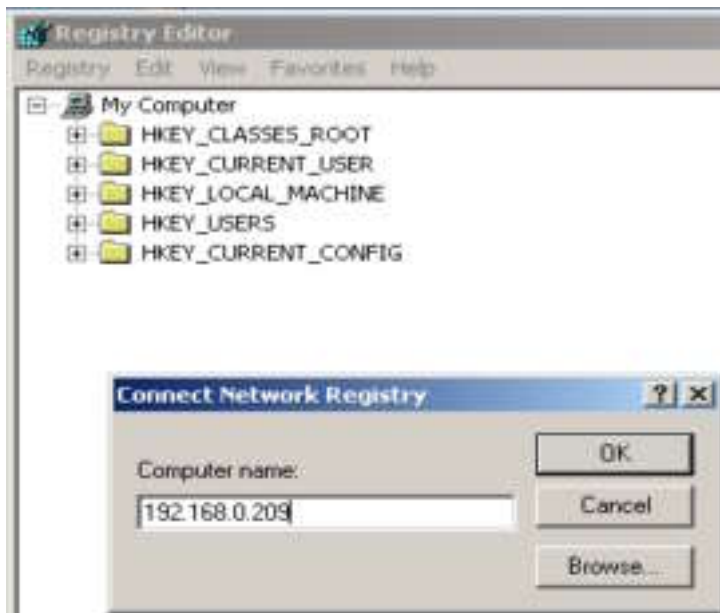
Registry Editor

Registry Edit View Favorites Help

My Computer
HKEY_CLASSES_ROOT
HKEY_CURRENT_USER
HKEY_LOCAL_MACHINE
HKEY_USERS
HKEY_CURRENT_CONFIG

Connect Network Registry

?

Computer name:

192.168.0.209

OK

Cancel

Browse...